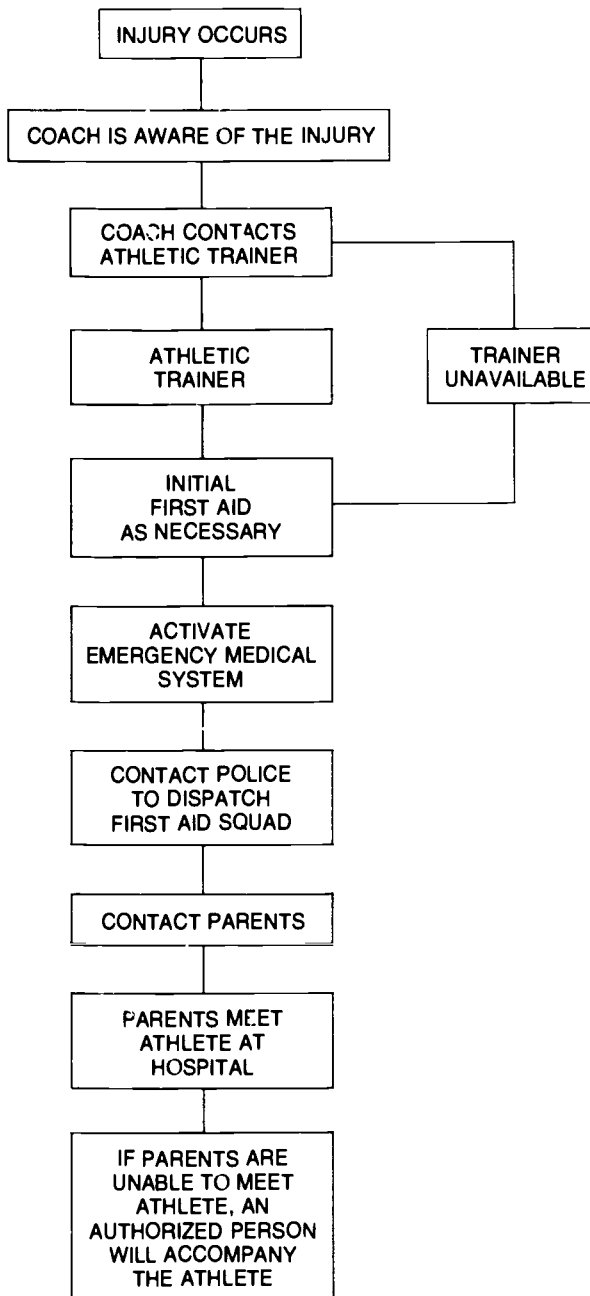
INJURY OCCURS

COACH IS AWARE OF THE INJURY

COACH CONTACTS ATHLETIC TRAINER

ATHLETIC TRAINER

TRAINER UNAVAILABLE

INITIAL FIRST AID AS NECESSARY

ACTIVATE EMERGENCY MEDICAL SYSTEM

CONTACT POLICE TO DISPATCH FIRST AID SQUAD

CONTACT PARENTS

PARENTS MEET ATHLETE AT HOSPITAL

IF PARENTS ARE UNABLE TO MEET ATHLETE, AN AUTHORIZED PERSON WILL ACCOMPANY THE ATHLETE